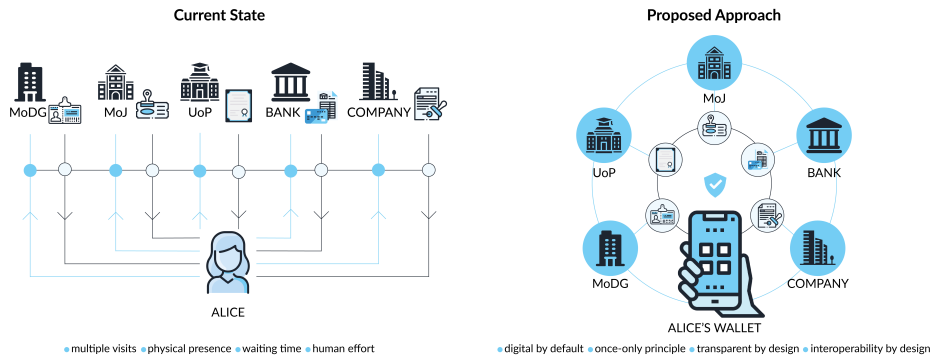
Current State

MoDG MoJ UoP BANK COMPANY

ALICE

• multiple visits • physical presence • waiting time • human effort

Proposed Approach

MoJ

UoP

BANK

MoDG

COMPANY

ALICE'S WALLET

• digital by default • once-only principle • transparent by design • interoperability by design